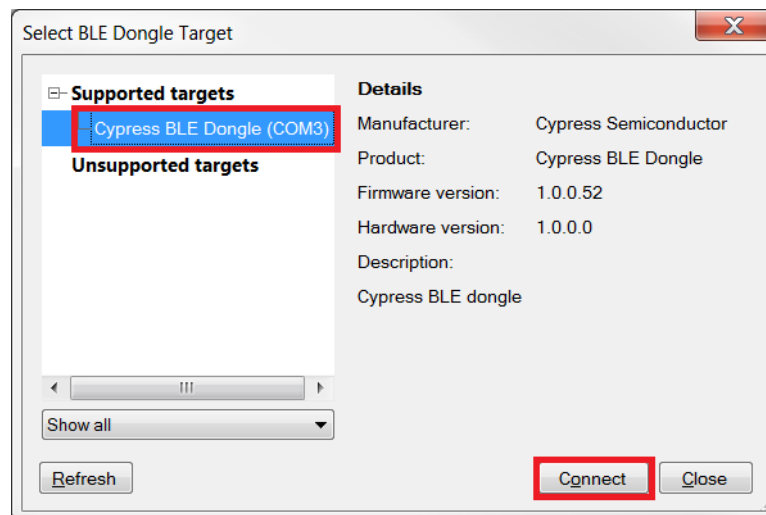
Select BLE Dongle Target

Supported targets
Cypress BLE Dongle (COM3)
Unsupported targets

Show all

Details

| Manufacturer: | Cypress Semiconductor |
|---|---|
| Product: | Cypress BLE Dongle |
| Firmware version: | 1.0.0.52 |
| Hardware version: | 1.0.0.0 |

Description:

Cypress BLE dongle

Refresh

Connect

Close